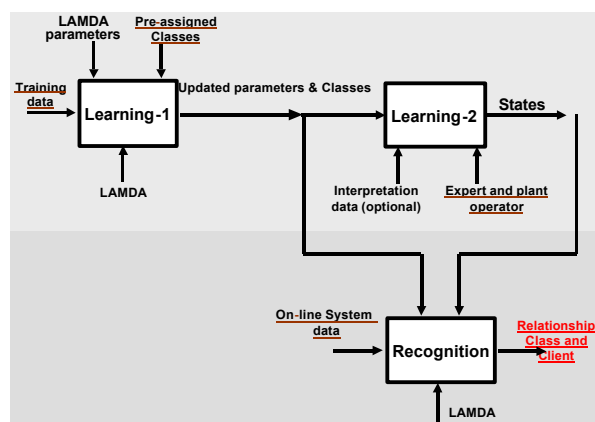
LAMDA parameters

Pre-assigned Classes

Training data

Learning-1

Updated parameters & Classes

LAMDA

Learning-2

States

Interpretation data (optional)

Expert and plant operator

On-line System data

Recognition

Relationship Class and Client

LAMDA